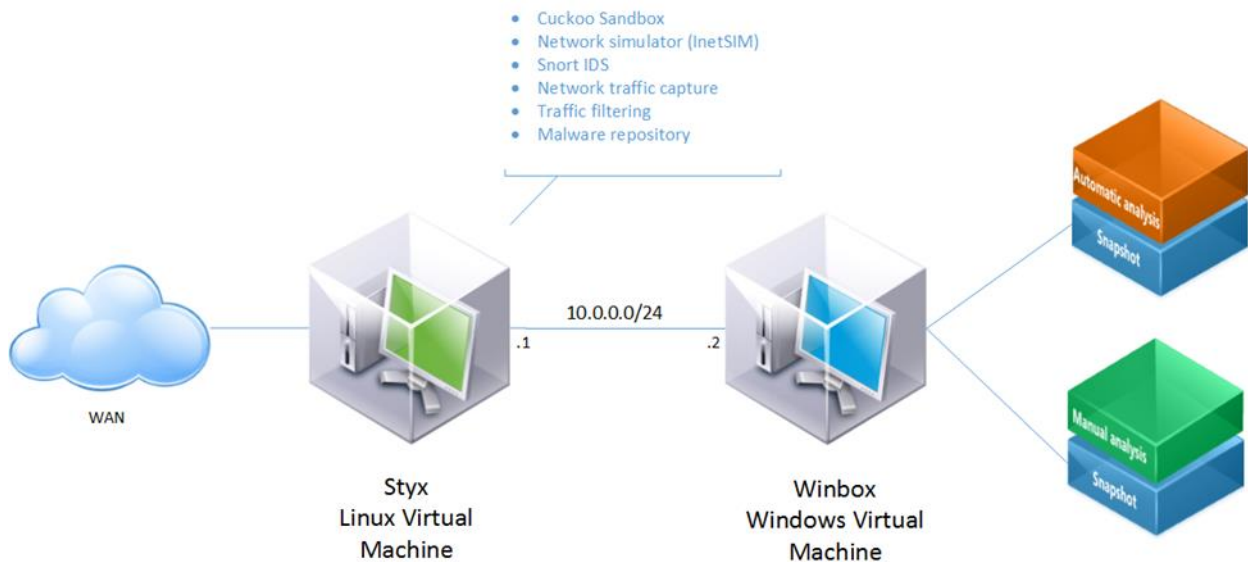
- Cuckoo Sandbox
- Network simulator (InetSIM)
- Snort IDS
- Network traffic capture
- Traffic filtering
- Malware repository

Automatic analysis

Snapshot

WAN

.1

10.0.0.0/24

.2

Manual analysis

Snapshot

Styx
Linux Virtual
Machine

Winbox
Windows Virtual
Machine